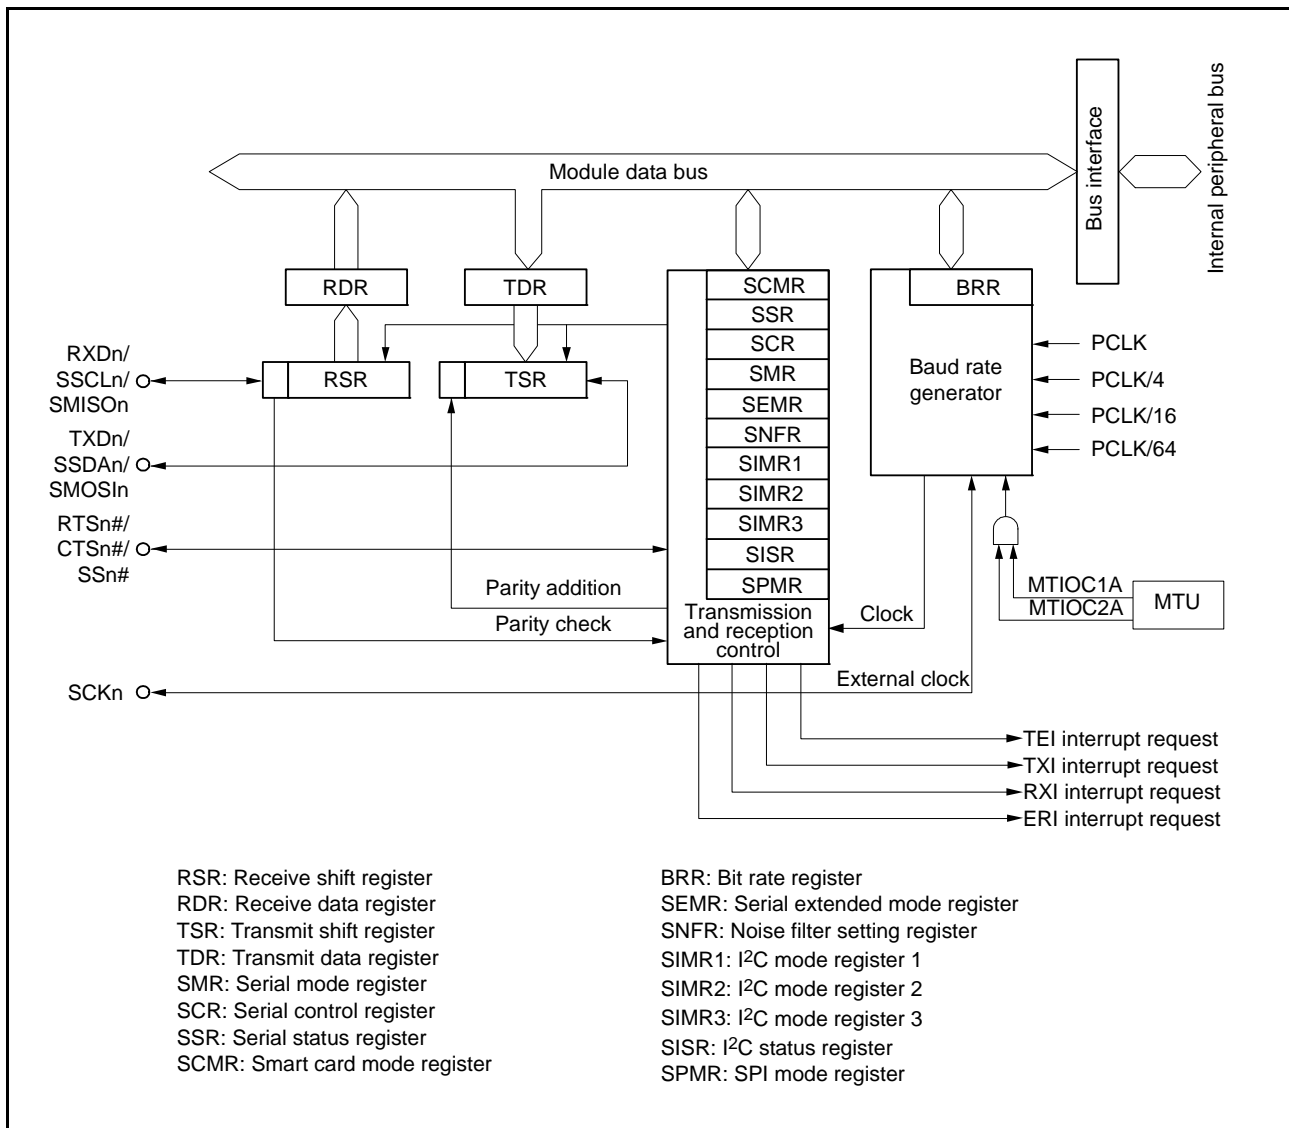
Internal peripheral bus

Bus interface

Module data bus

RDR

TDR

SCMR
SSR
SCR
SMR
SEMR
SNFR
SIMR1
SIMR2
SIMR3
SISR
SPMR

BRR

Baud rate generator

PCLK
PCLK/4
PCLK/16
PCLK/64

RXDn/
SSCLn/
SMISOn

RSR

TSR

TXDn/
SSDAn/
SMOSIn

RTSn#/
CTSn#/
SSn#

Parity addition

Parity check

Transmission and reception control

Clock

MTIOC1A
MTIOC2A

MTU

SCKn

External clock

TEI interrupt request
TXI interrupt request
RXI interrupt request
ERI interrupt request

RSR: Receive shift register
RDR: Receive data register
TSR: Transmit shift register
TDR: Transmit data register
SMR: Serial mode register
SCR: Serial control register
SSR: Serial status register
SCMR: Smart card mode register

BRR: Bit rate register
SEMR: Serial extended mode register
SNFR: Noise filter setting register
SIMR1: I$^2$C mode register 1
SIMR2: I$^2$C mode register 2
SIMR3: I$^2$C mode register 3
SISR: I$^2$C status register
SPMR: SPI mode register